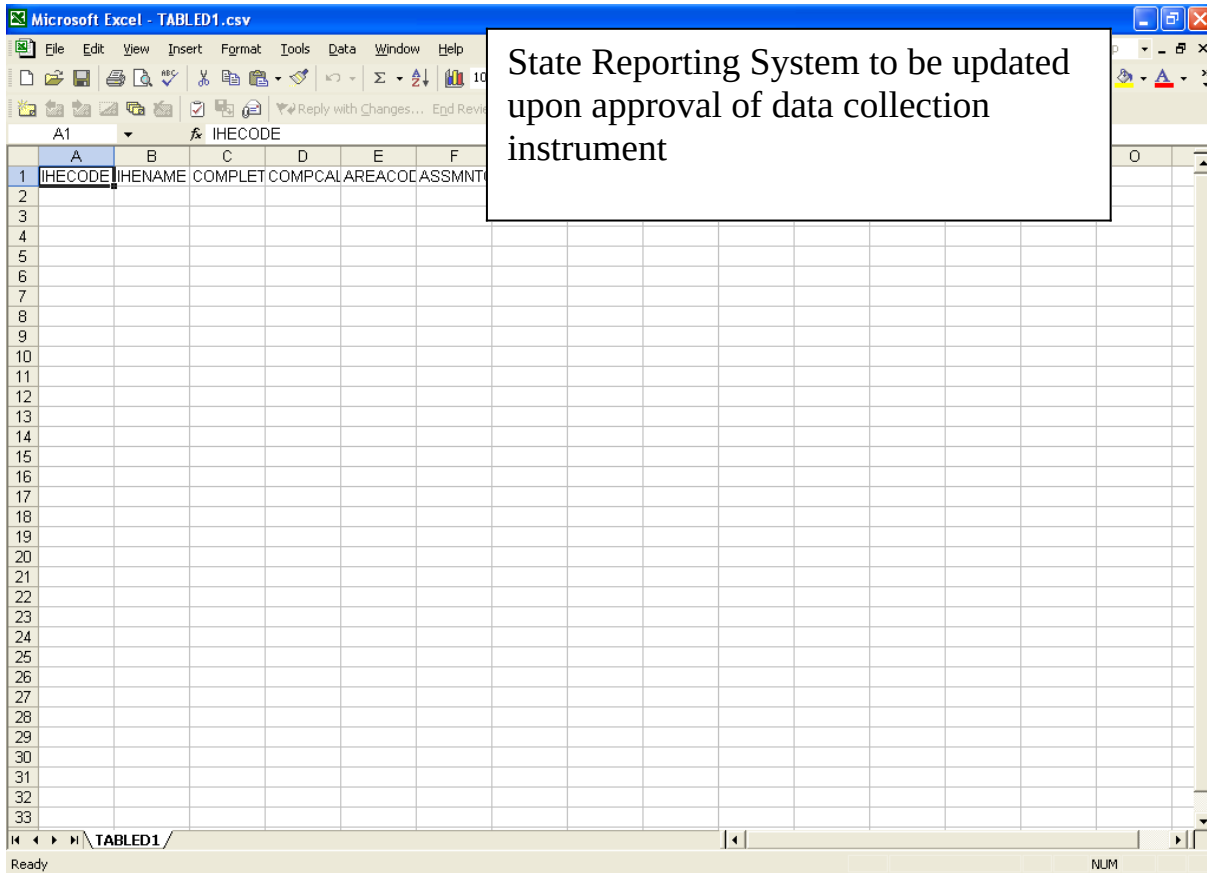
Microsoft Excel - TABLED1.csv

File Edit View Insert Format Tools Data Window Help

Reply with Changes... End Revie

A1 IHECODE

State Reporting System to be updated upon approval of data collection instrument

| | A | B | C | D | E | F | O |
|---|---|---|---|---|---|---|---|
| 1 | IHECODE | IHENAME | COMPLET | COMPCAL | AREACOD | ASSMNT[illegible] | |
| 2 | | | | | | | |
| 3 | | | | | | | |
| 4 | | | | | | | |
| 5 | | | | | | | |
| 6 | | | | | | | |
| 7 | | | | | | | |
| 8 | | | | | | | |
| 9 | | | | | | | |
| 10 | | | | | | | |
| 11 | | | | | | | |
| 12 | | | | | | | |
| 13 | | | | | | | |
| 14 | | | | | | | |
| 15 | | | | | | | |
| 16 | | | | | | | |
| 17 | | | | | | | |
| 18 | | | | | | | |
| 19 | | | | | | | |
| 20 | | | | | | | |
| 21 | | | | | | | |
| 22 | | | | | | | |
| 23 | | | | | | | |
| 24 | | | | | | | |
| 25 | | | | | | | |
| 26 | | | | | | | |
| 27 | | | | | | | |
| 28 | | | | | | | |
| 29 | | | | | | | |
| 30 | | | | | | | |
| 31 | | | | | | | |
| 32 | | | | | | | |
| 33 | | | | | | | |

TABLED1

Ready NUM